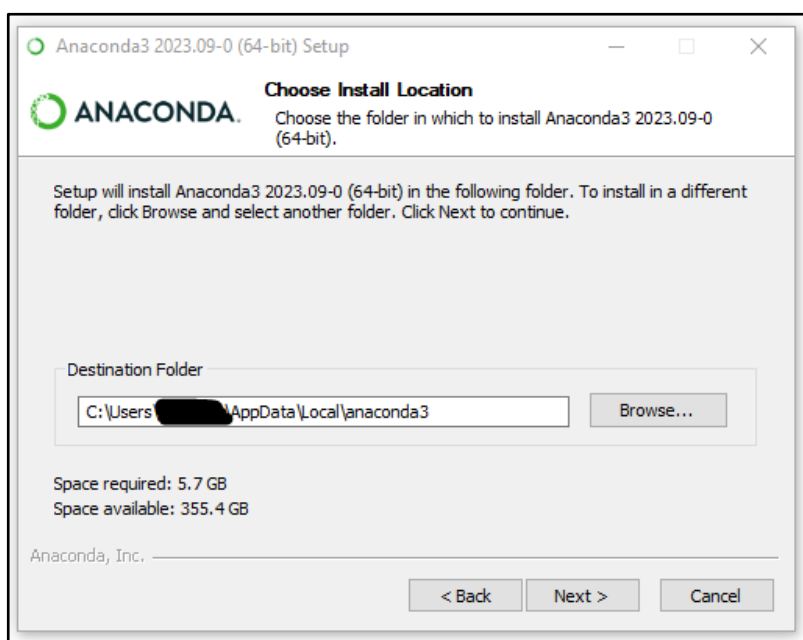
Anaconda3 2023.09-0 (64-bit) Setup

ANACONDA.

Choose Install Location

Choose the folder in which to install Anaconda3 2023.09-0 (64-bit).

Setup will install Anaconda3 2023.09-0 (64-bit) in the following folder. To install in a different folder, click Browse and select another folder. Click Next to continue.

Destination Folder

C:\Users\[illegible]\AppData\Local\anaconda3

Browse...

Space required: 5.7 GB
Space available: 355.4 GB

Anaconda, Inc.

< Back

Next >

Cancel